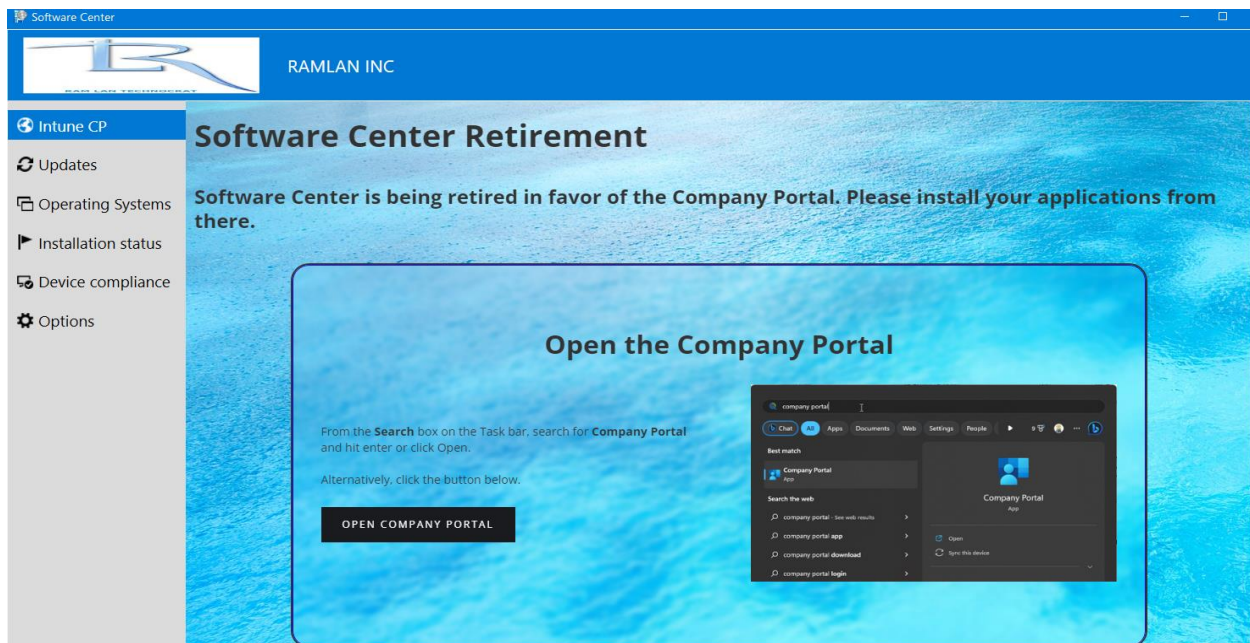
Software Center

RAMLAN TECHNOCRAT

RAMLAN INC

Intune CP
Updates
Operating Systems
Installation status
Device compliance
Options

Software Center Retirement

Software Center is being retired in favor of the Company Portal. Please install your applications from there.

Open the Company Portal

From the **Search** box on the Task bar, search for **Company Portal** and hit enter or click Open.

Alternatively, click the button below.

OPEN COMPANY PORTAL

company portal

Chat All Apps Documents Web Settings People 9

Best match

Company Portal
App

Search the web

company portal - See web results
company portal app
company portal download
company portal login

Company Portal
App

Open
Sync this device